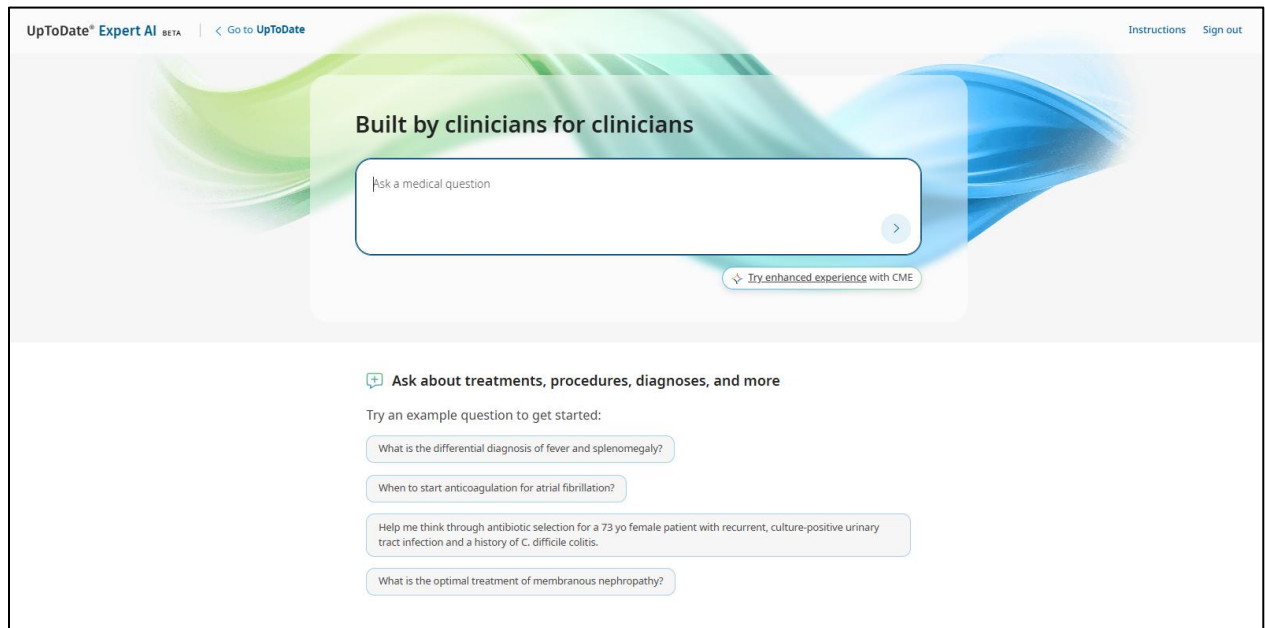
UpToDate® Expert AI BETA | < Go to UpToDate

Instructions Sign out

Built by clinicians for clinicians

Ask a medical question

>

Try enhanced experience with CME

Ask about treatments, procedures, diagnoses, and more

Try an example question to get started:

What is the differential diagnosis of fever and splenomegaly?

When to start anticoagulation for atrial fibrillation?

Help me think through antibiotic selection for a 73 yo female patient with recurrent, culture-positive urinary tract infection and a history of C. difficile colitis.

What is the optimal treatment of membranous nephropathy?